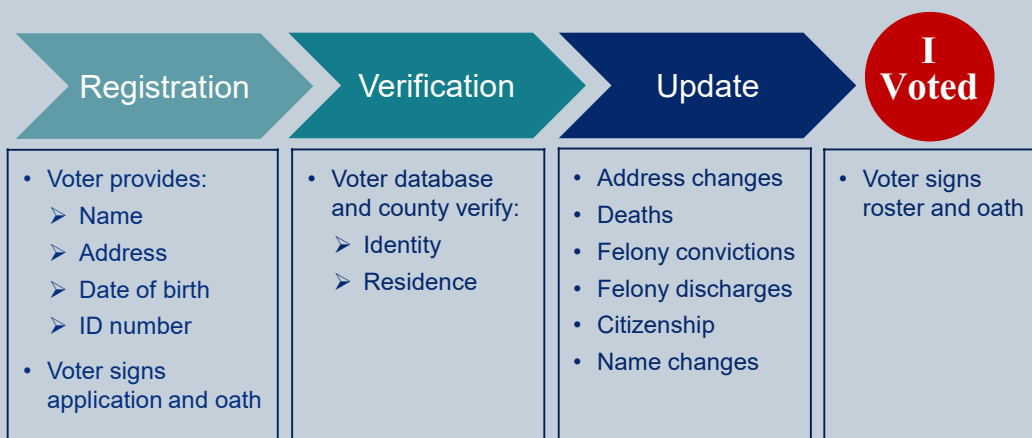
Registration

Verification

Update

I Voted

- Voter provides:
  - Name
  - Address
  - Date of birth
  - ID number
- Voter signs application and oath

- Voter database and county verify:
  - Identity
  - Residence

- Address changes
- Deaths
- Felony convictions
- Felony discharges
- Citizenship
- Name changes

- Voter signs roster and oath